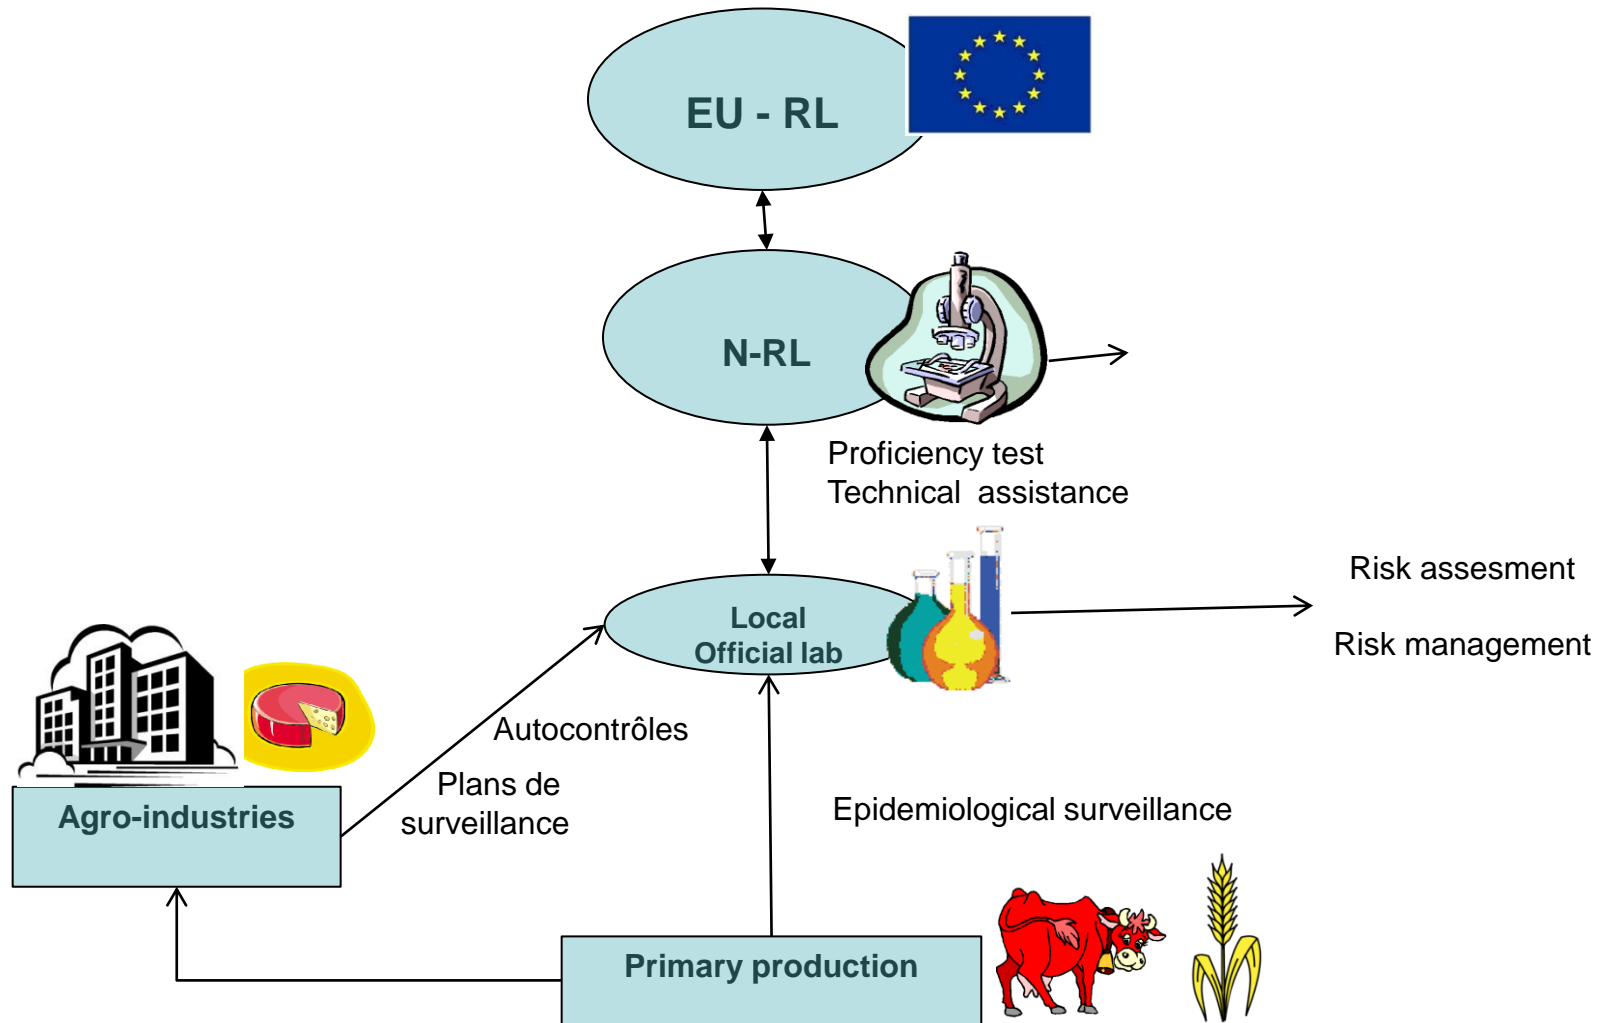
EU - RL

N-RL

Proficiency test
Technical assistance

Local
Official lab

Risk assesment

Risk management

Agro-industries

Autocontrôles

Plans de surveillance

Epidemiological surveillance

Primary production